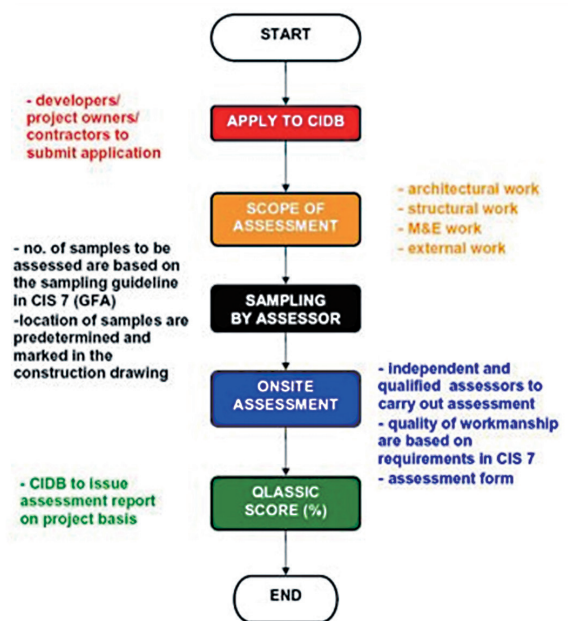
START

- developers/ project owners/ contractors to submit application

APPLY TO CIDB

SCOPE OF ASSESSMENT

- architectural work
- structural work
- M&E work
- external work

- no. of samples to be assessed are based on the sampling guideline in CIS 7 (GFA)
-location of samples are predetermined and marked in the construction drawing

SAMPLING BY ASSESSOR

ONSITE ASSESSMENT

- Independent and qualified assessors to carry out assessment
- quality of workmanship are based on requirements in CIS 7
- assessment form

- CIDB to issue assessment report on project basis

QLASSIC SCORE (%)

END